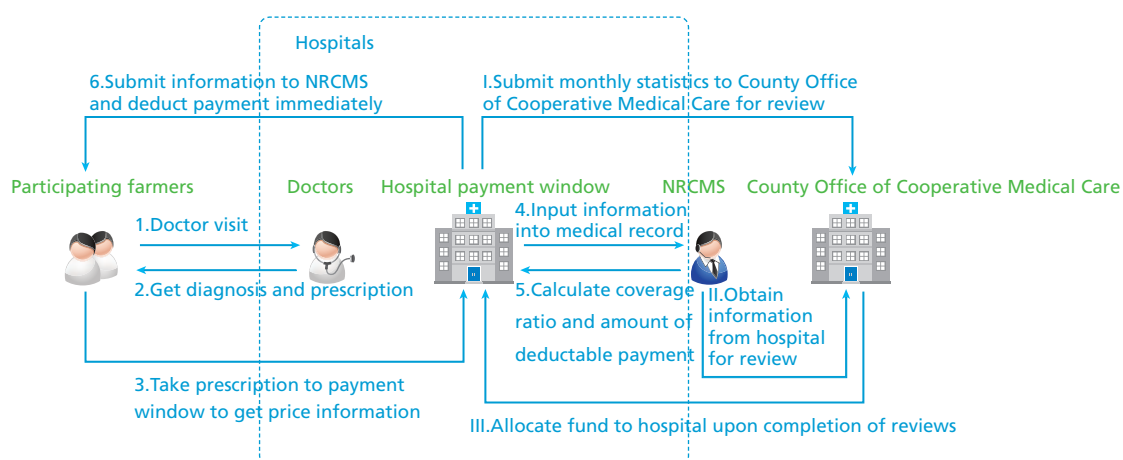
Hospitals

6.Submit information to NRCMS and deduct payment immediately

I.Submit monthly statistics to County Office of Cooperative Medical Care for review

Participating farmers

Doctors

Hospital payment window

NRCMS

County Office of Cooperative Medical Care

1.Doctor visit

2.Get diagnosis and prescription

4.Input information into medical record

5.Calculate coverage ratio and amount of deductable payment

II.Obtain information from hospital for review

3.Take prescription to payment window to get price information

III.Allocate fund to hospital upon completion of reviews